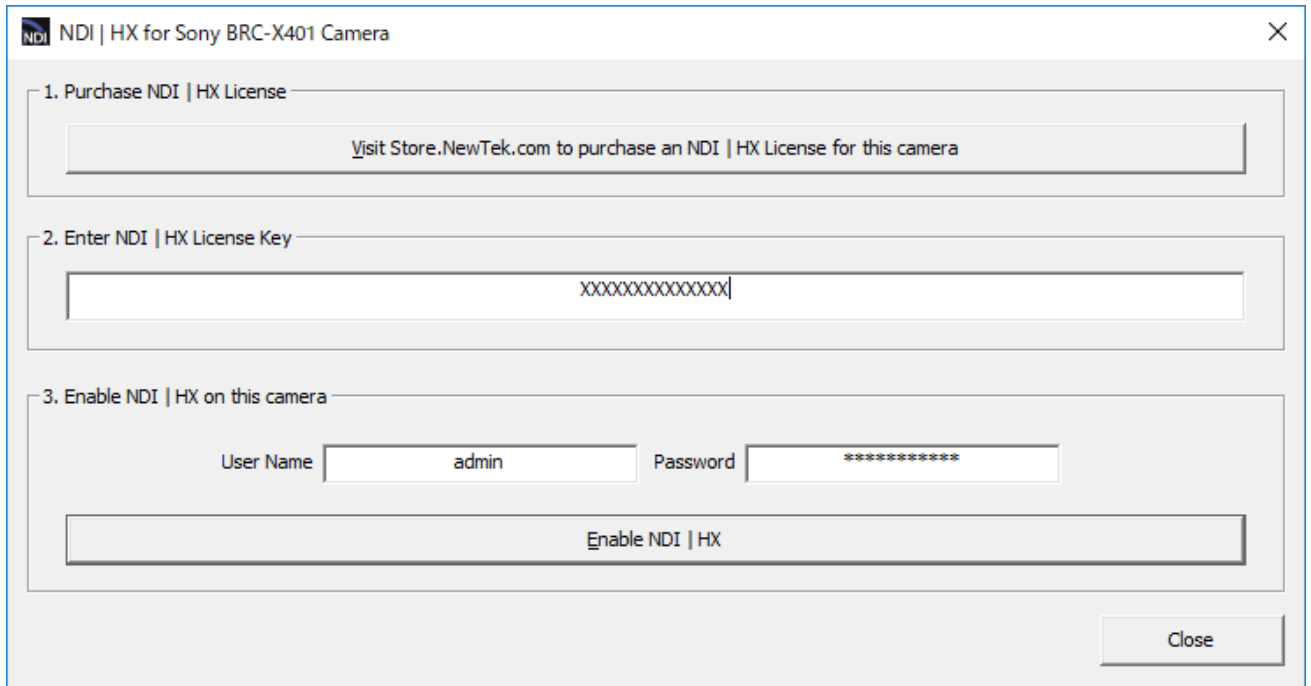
NDI NDI | HX for Sony BRC-X401 Camera

X

1. Purchase NDI | HX License

Visit Store.NewTek.com to purchase an NDI | HX License for this camera

2. Enter NDI | HX License Key

XXXXXXXXXXXXXX

3. Enable NDI | HX on this camera

User Name admin

Password ************

Enable NDI | HX

Close